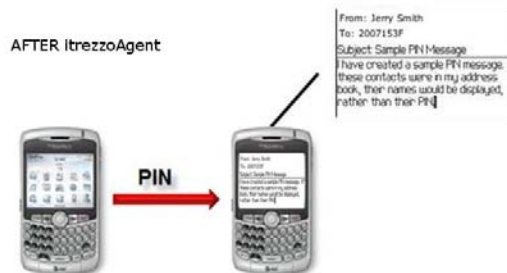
AFTER ItrezzoAgent

From: Jerry Smith
To: 2007153F
Subject: Sample PIN Message
I have created a sample PIN message. these contacts were in my address book, their names would be displayed, rather than their PIN

PIN